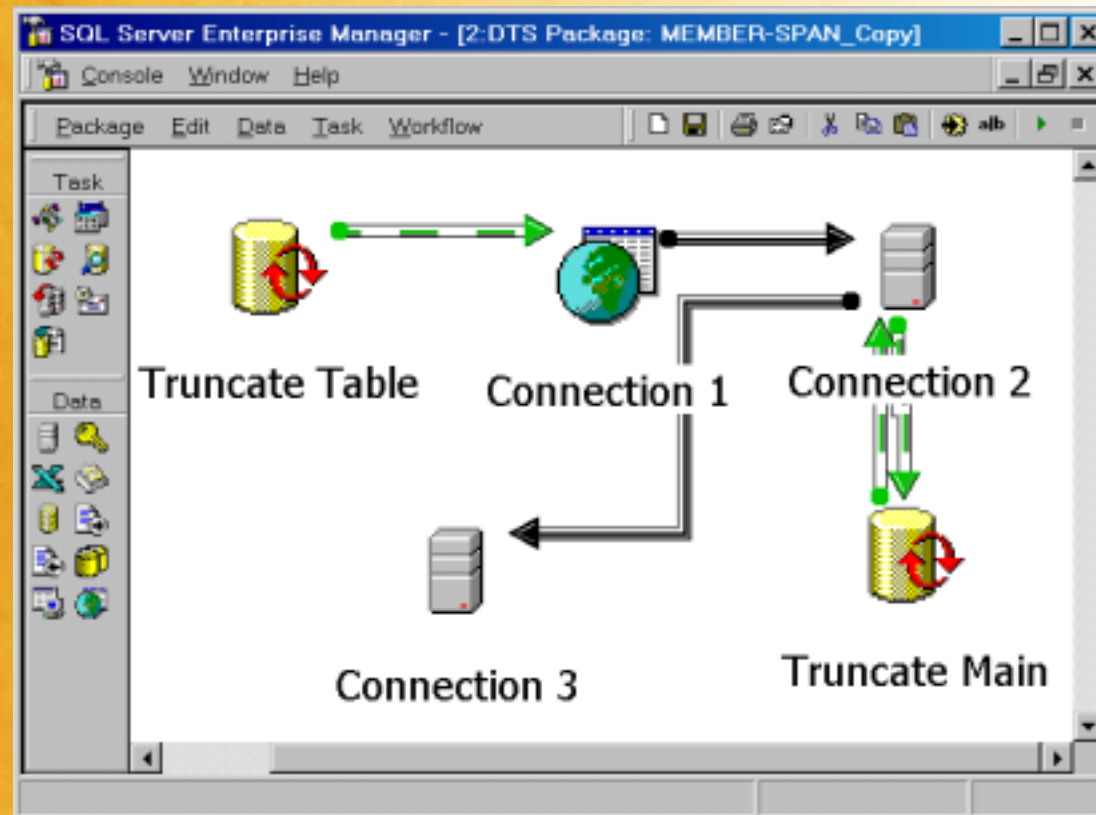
SQL Server Enterprise Manager - [2:DTS Package: MEMBER-SPAN_Copy]

Console Window Help

Package Edit Data Task Workflow

Task

Data

Truncate Table

Connection 1

Connection 2

Connection 3

Truncate Main